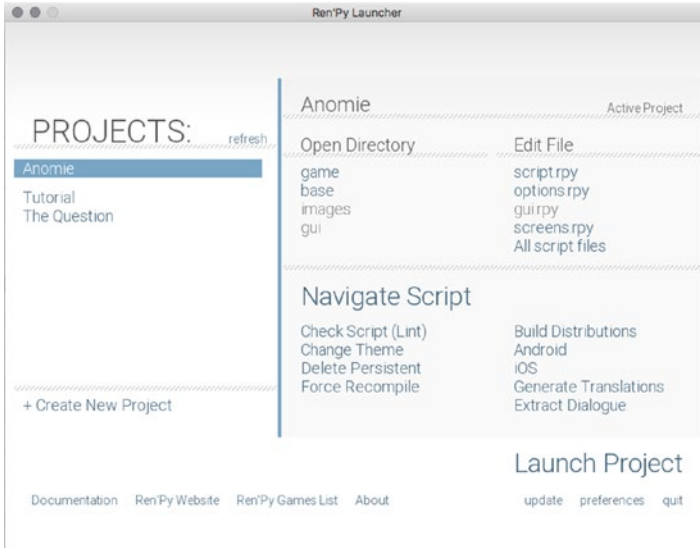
Ren'Py Launcher

PROJECTS: refresh

Anomie

Tutorial
The Question

+ Create New Project

Anomie Active Project

Open Directory

game
base
images
gui

Edit File

script.rpy
options.rpy
gui.rpy
screens.rpy
All script files

Navigate Script

Check Script (Lint)
Change Theme
Delete Persistent
Force Recompile

Build Distributions
Android
iOS
Generate Translations
Extract Dialogue

Launch Project

Documentation Ren'Py Website Ren'Py Games List About

update preferences quit